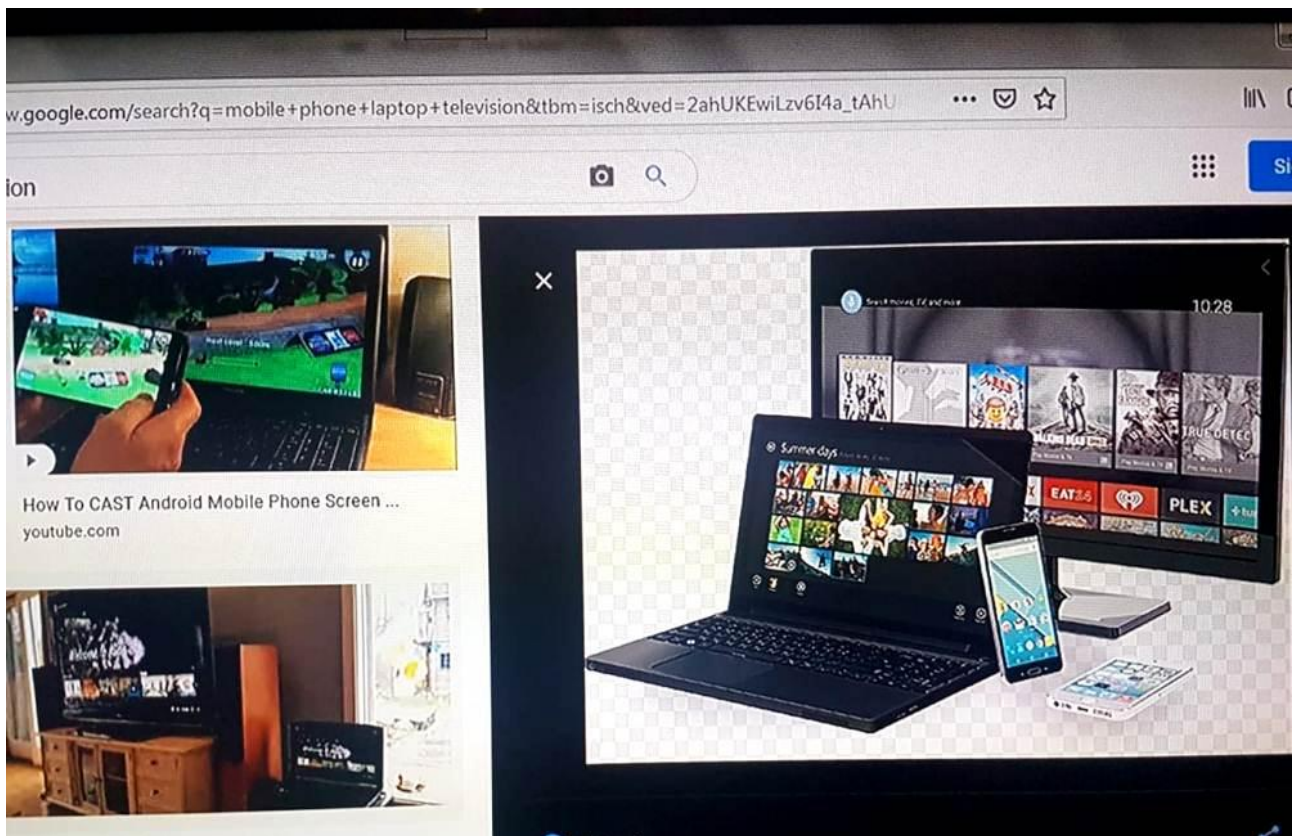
w.google.com/search?q=mobile+phone+laptop+television&tbm=isch&ved=2ahUKEwiLzv6I4a_tAhU

ion

How To CAST Android Mobile Phone Screen ...
youtube.com

Search movies, TV and more
10.28

TRUE DETEC

EAT24
PLEX

Summer days